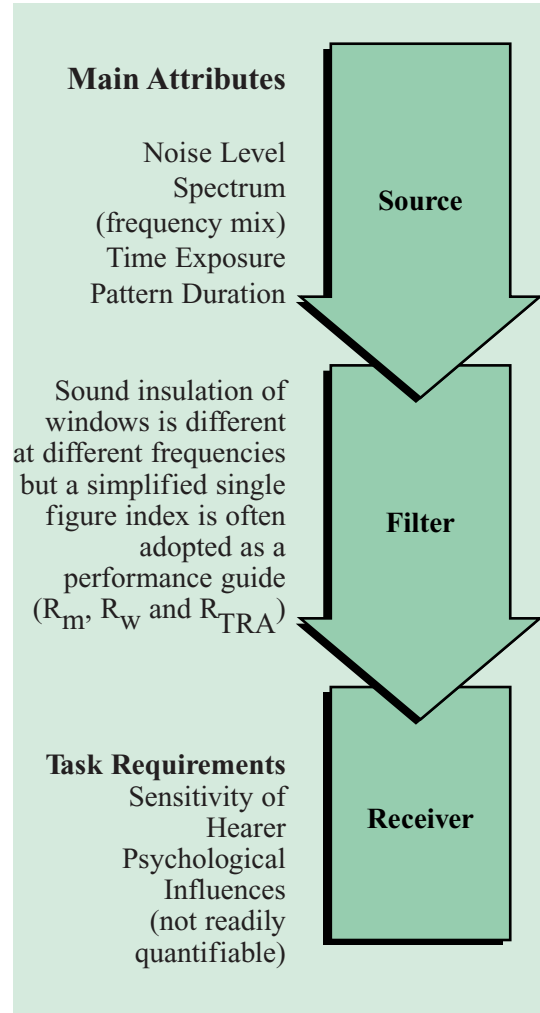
**Main Attributes**

Noise Level
Spectrum (frequency mix)
Time Exposure
Pattern Duration

Source

Sound insulation of windows is different at different frequencies but a simplified single figure index is often adopted as a performance guide ($R_m$, $R_w$ and $R_{TRA}$)

Filter

**Task Requirements**
Sensitivity of Hearer
Psychological Influences (not readily quantifiable)

Receiver